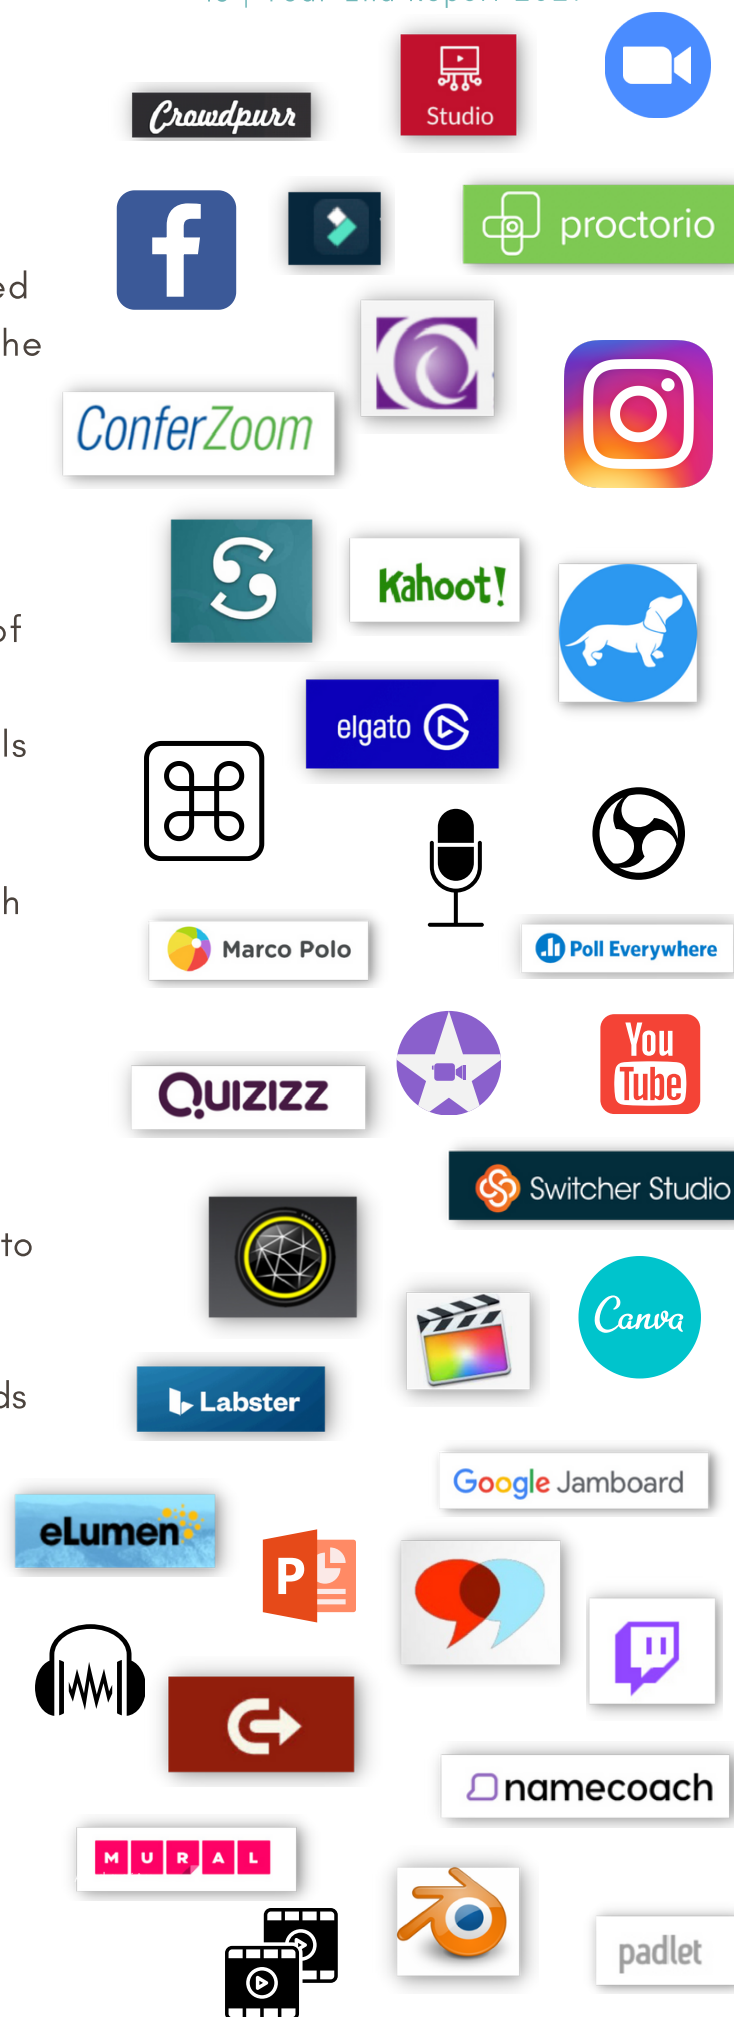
Crowdpurr

Studio

ed

he

proctorio

ConferZoom

of

Kahoot!

ls

elgato

h

Marco Polo

Poll Everywhere

QUIZIZZ

You Tube

Switcher Studio

to

Canva

ds

Labster

Google Jamboard

eLumen

P

namecoach

M U R A L

padlet